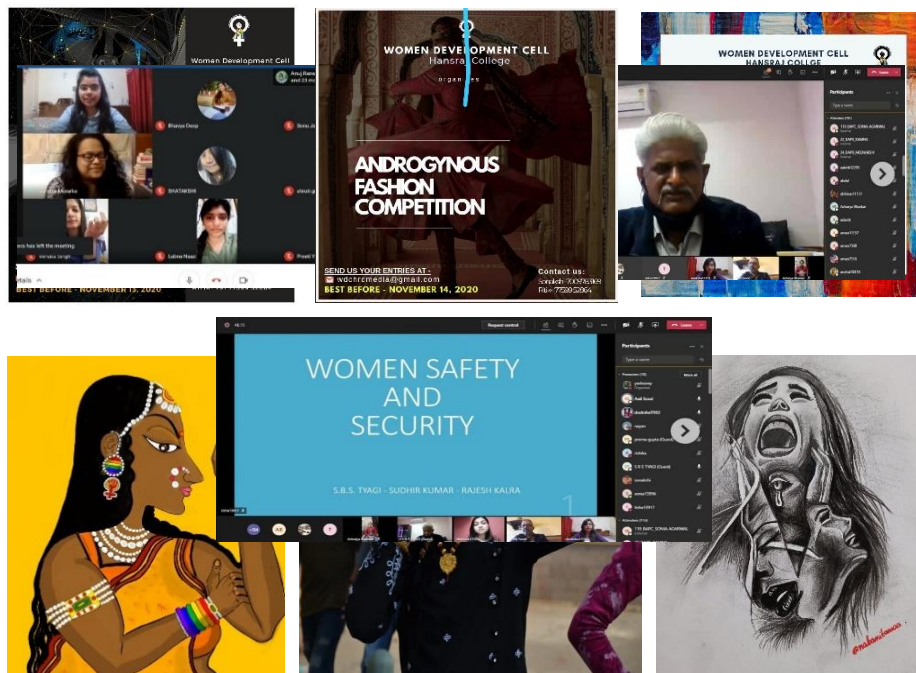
Women Development Cell

Anuj Rana and 23 m

Bhavya Deep

Sonu Ja

BHATAKSHI

shruti g

Vatsala Singh

Lalima Nasri

Preeti Y

has left the meeting

BEST BEFORE - NOVEMBER 13, 2020

WOMEN DEVELOPMENT CELL
Hansraj College
organises

ANDROGYNOUS FASHION COMPETITION

SEND US YOUR ENTRIES AT -
wdchrcmedia@gmail.com
BEST BEFORE - NOVEMBER 14, 2020

Contact us:
Sonakshi: 7007676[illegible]
Ritu: 77299 52064

WOMEN DEVELOPMENT CELL
HANSRAJ COLLEGE

Participants

Leave

Request control

Participants

Type a name

WOMEN SAFETY AND SECURITY

S.B.S. TYAGI - SUDHIR KUMAR - RAJESH KALRA

1

Leave

@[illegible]